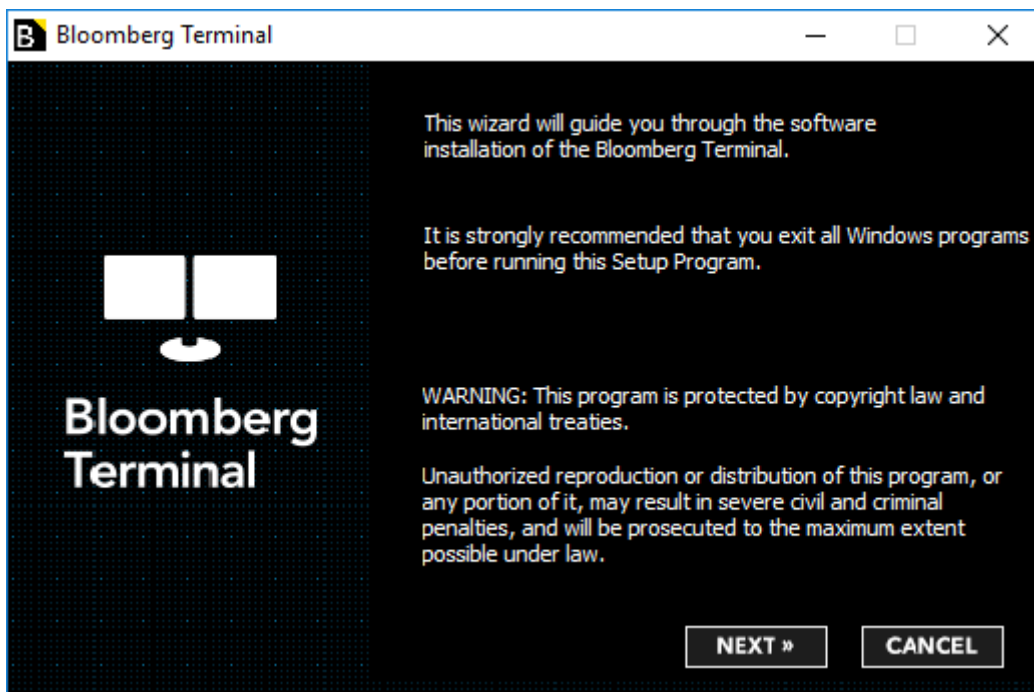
B Bloomberg Terminal

Bloomberg Terminal

This wizard will guide you through the software installation of the Bloomberg Terminal.

It is strongly recommended that you exit all Windows programs before running this Setup Program.

WARNING: This program is protected by copyright law and international treaties.

Unauthorized reproduction or distribution of this program, or any portion of it, may result in severe civil and criminal penalties, and will be prosecuted to the maximum extent possible under law.

NEXT »
CANCEL